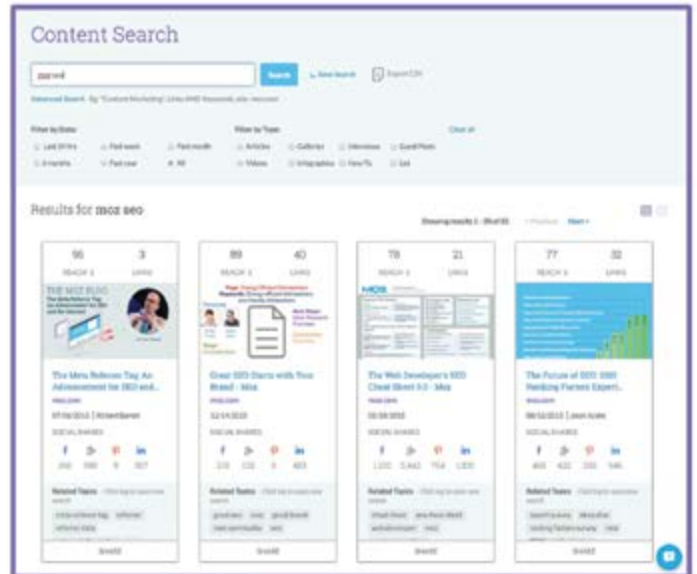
Content Search

moz seo

Search

Save Search

Export CSV

Advanced Search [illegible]

Filter by Date

Last 24 hrs

Past week

Past month

6 months

Past year

All

Filter by Type

Articles

Gallery

Interviews

Guest Posts

Videos

Infographics

How To's

List

Clear all

Results for moz seo

Showing results 1 - 10 of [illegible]

Previous

Next

| 96 | 3 |
|---|---|
| REACH | LINKS |

THE MOZ BLOG

The Meta Referrer Tag: An Advancement for SEO and...

moz.com

07/06/2015 | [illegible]

SOCIAL SHARES

| f | g+ | p | in |
|---|---|---|---|
| 240 | 590 | 9 | 307 |

Related Topics

SHARE

| 89 | 40 |
|---|---|
| REACH | LINKS |

Great SEO Starts with Your Brand - Moz

moz.com

12/14/2015

SOCIAL SHARES

| f | g+ | p | in |
|---|---|---|---|
| 218 | 132 | 5 | 403 |

Related Topics

SHARE

| 78 | 21 |
|---|---|
| REACH | LINKS |

The Web Developer's SEO Cheat Sheet 3.0 - Moz

moz.com

05/08/2015

SOCIAL SHARES

| f | g+ | p | in |
|---|---|---|---|
| 1,100 | 5,443 | 754 | 1,835 |

Related Topics

SHARE

| 77 | 32 |
|---|---|
| REACH | LINKS |

The Future of SEO: 2015 Ranking Factors Expert...

moz.com

08/12/2015 | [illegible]

SOCIAL SHARES

| f | g+ | p | in |
|---|---|---|---|
| 403 | 422 | 230 | 546 |

Related Topics

SHARE